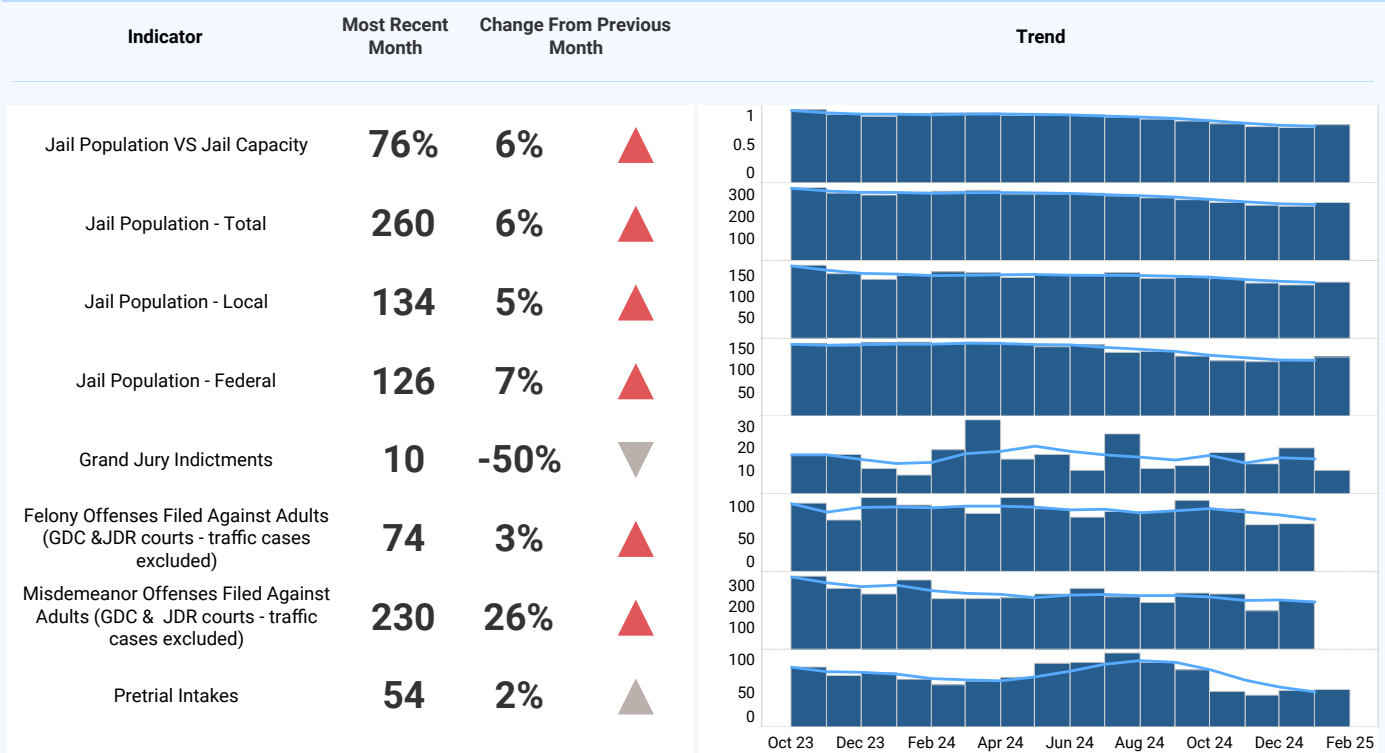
| Indicator | Most Recent Month | Change From Previous Month |
|---|---|---|
| Jail Population VS Jail Capacity | 76% | 6% |
| Jail Population - Total | 260 | 6% |
| Jail Population - Local | 134 | 5% |
| Jail Population - Federal | 126 | 7% |
| Grand Jury Indictments | 10 | -50% |
| Felony Offenses Filed Against Adults (GDC &JDR courts - traffic cases excluded) | 74 | 3% |
| Misdemeanor Offenses Filed Against Adults (GDC & JDR courts - traffic cases excluded) | 230 | 26% |
| Pretrial Intakes | 54 | 2% |

Trend

1
0.5
0
300
200
100
150
100
50
150
100
50
30
20
10
100
50
0
300
200
100
100
50
0

Oct 23 Dec 23 Feb 24 Apr 24 Jun 24 Aug 24 Oct 24 Dec 24 Feb 25